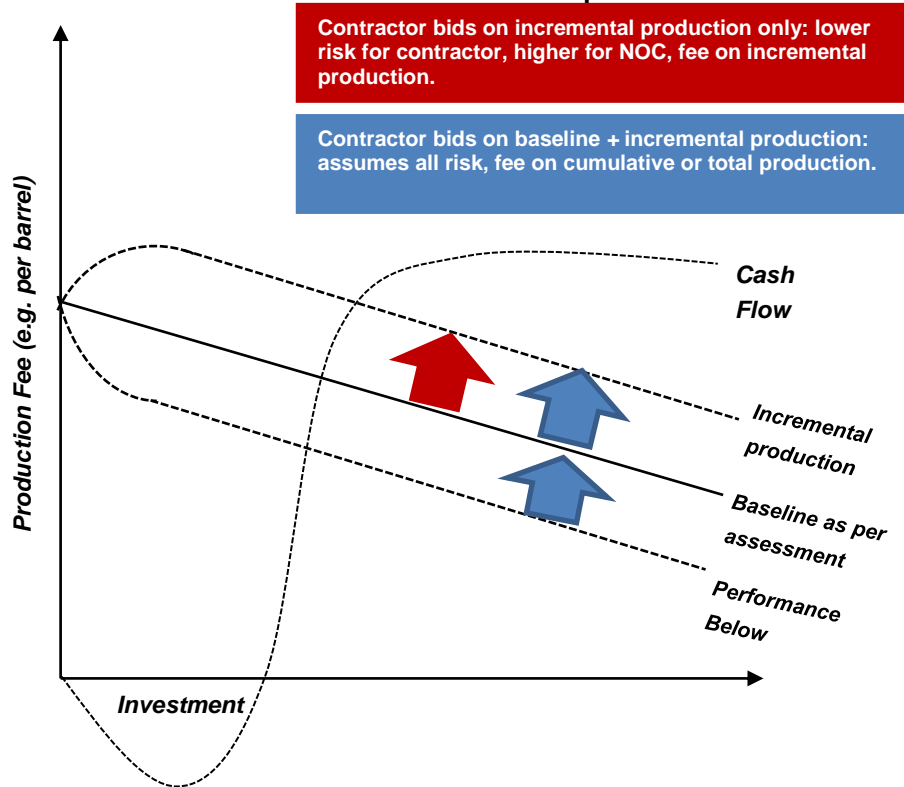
Contractor bids on incremental production only: lower risk for contractor, higher for NOC, fee on incremental production.

Contractor bids on baseline + incremental production: assumes all risk, fee on cumulative or total production.

Production Fee (e.g. per barrel)

Cash Flow

Incremental production

Baseline as per assessment

Performance Below

Investment